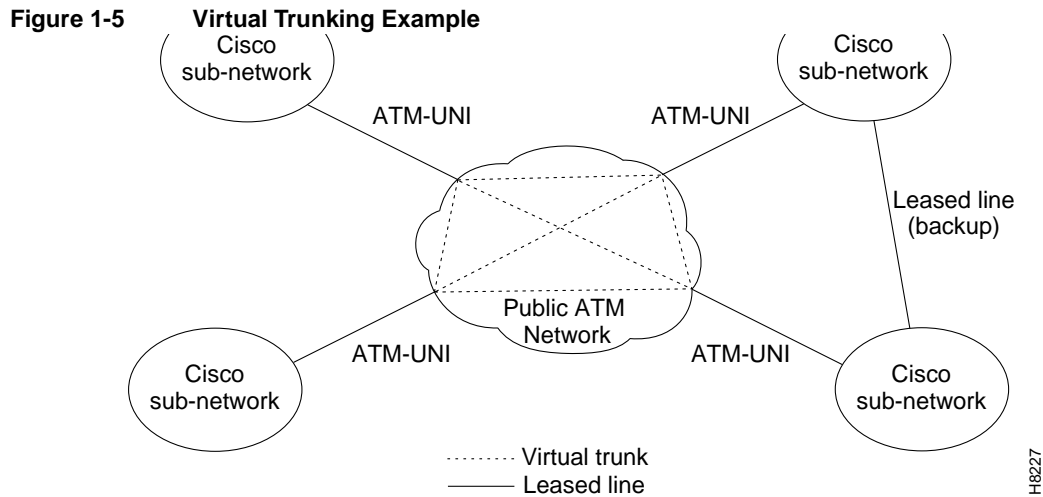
Figure 1-5 Virtual Trunking Example

Cisco sub-network

Cisco sub-network

ATM-UNI

ATM-UNI

Leased line (backup)

Public ATM Network

ATM-UNI

ATM-UNI

Cisco sub-network

Cisco sub-network

Virtual trunk

Leased line

H8227